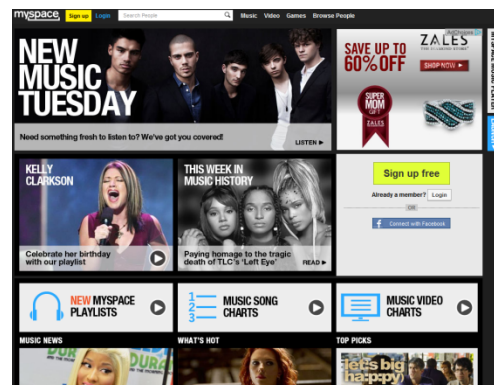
myspace Sign up Login Search People Music Video Games Browse People

NEW MUSIC TUESDAY

Need something fresh to listen to? We've got you covered!

LISTEN ▶

AdChoices

SAVE UP TO 60% OFF

ZALES THE DIAMOND STORE

SHOP NOW ▶

SUPER MOM GIFT ZALES

KELLY CLARKSON

Celebrate her birthday with our playlist

THIS WEEK IN MUSIC HISTORY

Paying homage to the tragic death of TLC's 'Left Eye'

READ ▶

Sign up free

Already a member? Login

OR

Connect with Facebook

NEW MYSPACE PLAYLISTS

MUSIC SONG CHARTS

MUSIC VIDEO CHARTS

MUSIC NEWS

WHAT'S HOT

TOP PICKS

it's big happy